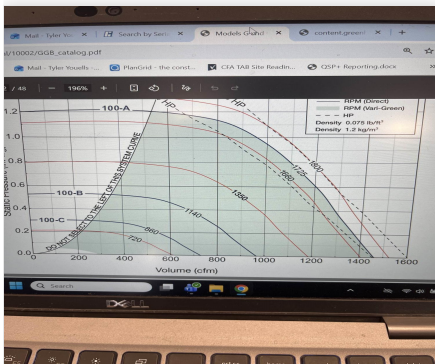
Mail - Tyler Yo ×
Search by Seri ×
Models Grid ×
content.green ×
+
d/10002/GGB_catalog.pdf
Mail - Tyler Stouffs
PlanGrid - the const...
CFA TAB Site Readin...
QSP+ Reporting.docx
2 / 48
196%
+
1.2
100-A
HP
HP
RPM (Direct)
RPM (Vari-Green)
HP
Density 0.075 lb/ft³
Density 1.2 kg/m³
1800
1725
1660
0.8
DO NOT SELECT TO THE LEFT OF THIS SYSTEM CURVE
Static Pressure
100-B
1350
1140
100-C
0.2
960
720
DO NOT SELECT TO THE LEFT OF THIS SYSTEM CURVE
0.0
0
200
400
600
800
1000
1200
1400
1600
Volume (cfm)
Search
DELL